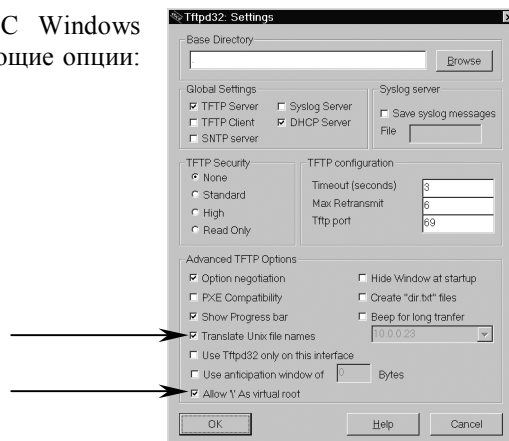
C Windows
ющие опции:

Tftpd32: Settings

Base Directory
Browse

Global Settings
☑ TFTP Server ☐ Syslog Server
☐ TFTP Client ☑ DHCP Server
☐ SNTP server

Syslog server
☐ Save syslog messages
File

TFTP Security
◉ None
○ Standard
○ High
○ Read Only

TFTP configuration
Timeout (seconds) 3
Max Retransmit 6
Tftp port 69

Advanced TFTP Options
☑ Option negotiation ☐ Hide Window at startup
☐ PXE Compatibility ☐ Create "dir.txt" files
☑ Show Progress bar ☐ Beep for long tranfer
☑ Translate Unix file names 10.0.0.23
☐ Use Tftpd32 only on this interface
☐ Use anticipation window of 0 Bytes
☑ Allow '\' As virtual root

OK Help Cancel